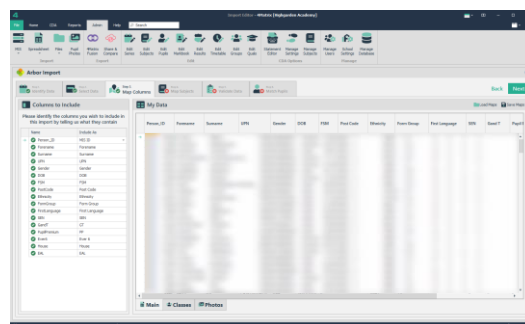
Snapshot Editor - Whitelee [Highgardens Academy]

File Home Edit Reports Admin Help Search

MIS Spreadsheet Files Pupil Photos Wholes Fusion Share & Compare Edit Setup Edit Subjects Edit Pupils Edit Rankbook Edit Results Edit Timetable Edit Groups Edit Grade Operators Editor Manage Settings Manage Subjects Manage Users School Settings Manage Database

Import Export Edit DDA Options Manage

Arbor Import

Back Next

Select Map Columns

Columns to Include

Please identify the columns you wish to include in this import by telling us what they contain.

| Name | Include As |
|---|---|
| Person_ID | MIS ID |
| Forename | Forename |
| Surname | Surname |
| UPN | UPN |
| Gender | Gender |
| DOB | DOB |
| FSM | FSM |
| PostCode | Post Code |
| Ethnicity | Ethnicity |
| FormGroup | Form Group |
| FirstLanguage | First Language |
| SEN | SEN |
| GandT | GT |
| PupilPremium | PP |
| Event | Ever 6 |
| House | House |
| EAL | EAL |

My Data

| Person_ID | Forename | Surname | UPN | Gender | DOB | FSM | Post Code | Ethnicity | Form Group | First Language | SEN | GandT | PupilP |
|---|---|---|---|---|---|---|---|---|---|---|---|---|---|

Main Classes Photos